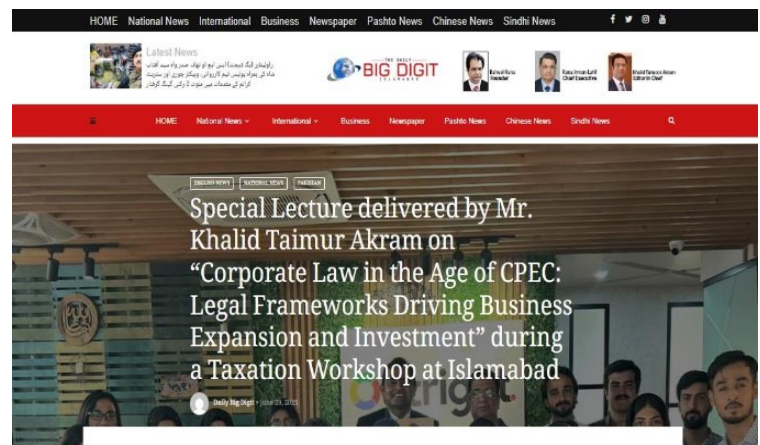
HOME National News International Business Newspaper Pashto News Chinese News Sindhi News

Latest News
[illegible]

THE DAILY BIG DIGIT ISLAMABAD

Rahmat Rana Founder

Rana Imran Latif Chief Executive

Khalid Taimur Akram Editor in Chief

HOME National News International Business Newspaper Pashto News Chinese News Sindhi News

ENGLISH NEWS NATIONAL NEWS PAKISTAN

Special Lecture delivered by Mr. Khalid Taimur Akram on "Corporate Law in the Age of CPEC: Legal Frameworks Driving Business Expansion and Investment" during a Taxation Workshop at Islamabad

Daily Big Digit · June 24, 2025